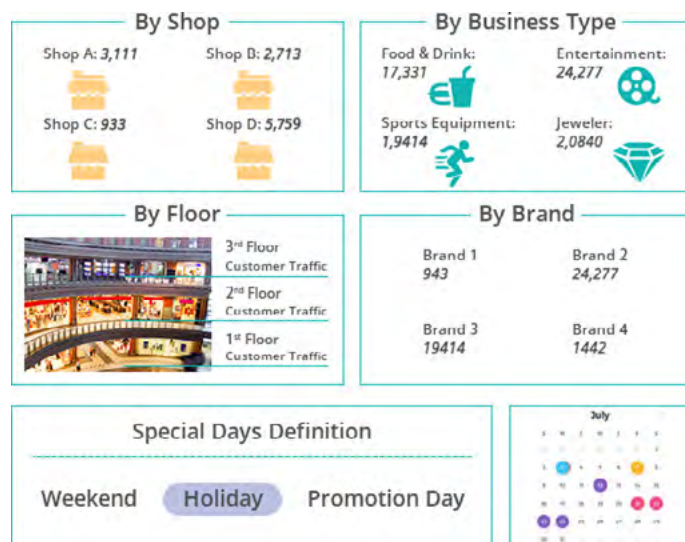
By Shop

Shop A: *3,111*
Shop B: *2,713*
Shop C: *933*
Shop D: *5,759*

By Business Type

Food & Drink: *17,331*
Entertainment: *24,277*
Sports Equipment: *1,9414*
Jeweler: *2,0840*

By Floor

3rd Floor Customer Traffic
2nd Floor Customer Traffic
1st Floor Customer Traffic

By Brand

Brand 1 *943*
Brand 2 *24,277*
Brand 3 *19414*
Brand 4 *1442*

Special Days Definition

Weekend
Holiday
Promotion Day

July